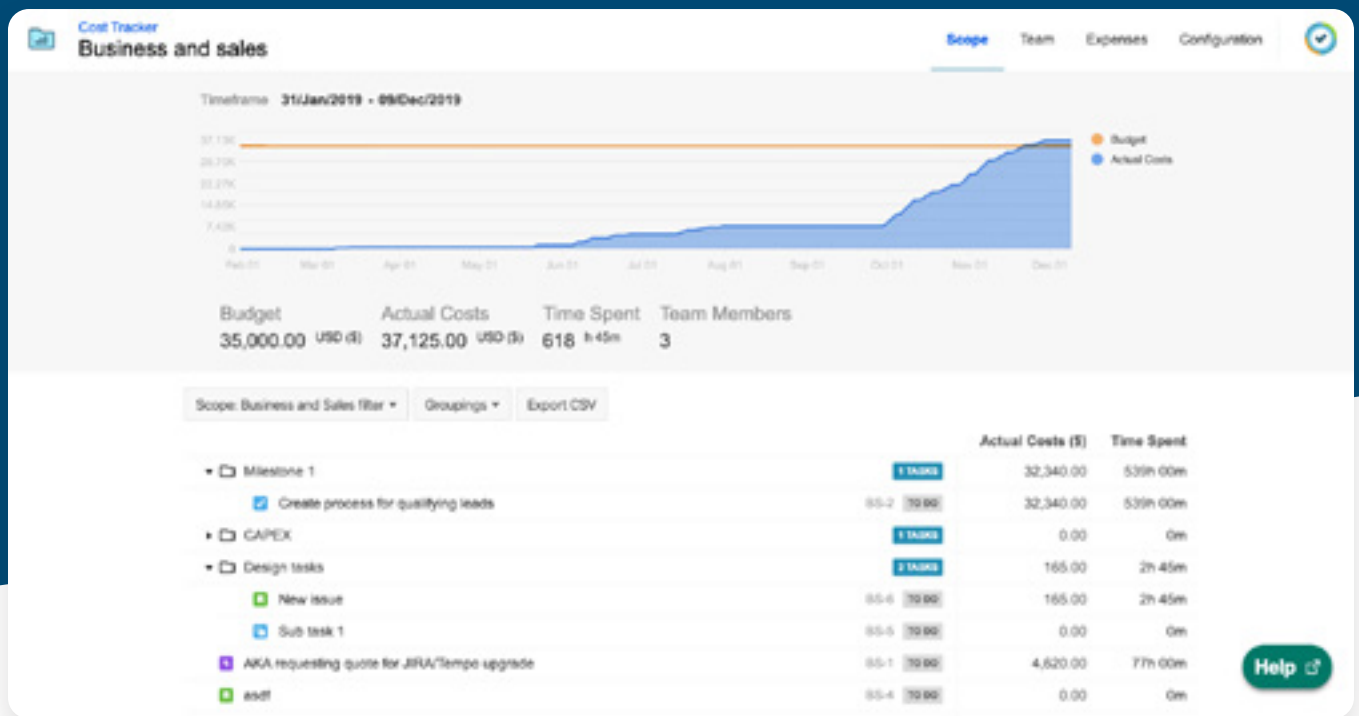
Cost Tracker
Business and sales

Scope Team Expenses Configuration

Timeframe 31/Jan/2019 - 09/Dec/2019

37.13K
29.70K
22.27K
14.85K
7.42K
0

Feb 01 Mar 01 Apr 01 May 01 Jun 01 Jul 01 Aug 01 Sep 01 Oct 01 Nov 01 Dec 01

Budget
Actual Costs

Budget
35,000.00 USD ($)

Actual Costs
37,125.00 USD ($)

Time Spent
618 h 45m

Team Members
3

Scope: Business and Sales filter ▾ Groupings ▾ Export CSV

| | | | Actual Costs ($) | Time Spent |
|---|---|---|---|---|
| Milestone 1 | | 1 TASKS | 32,340.00 | 539h 00m |
| Create process for qualifying leads | BS-2 | TO DO | 32,340.00 | 539h 00m |
| CAPEX | | 1 TASKS | 0.00 | 0m |
| Design tasks | | 2 TASKS | 165.00 | 2h 45m |
| New issue | BS-6 | TO DO | 165.00 | 2h 45m |
| Sub task 1 | BS-5 | TO DO | 0.00 | 0m |
| AKA requesting quote for JIRA/Tempo upgrade | BS-1 | TO DO | 4,620.00 | 77h 00m |
| asdf | BS-4 | TO DO | 0.00 | 0m |

Help